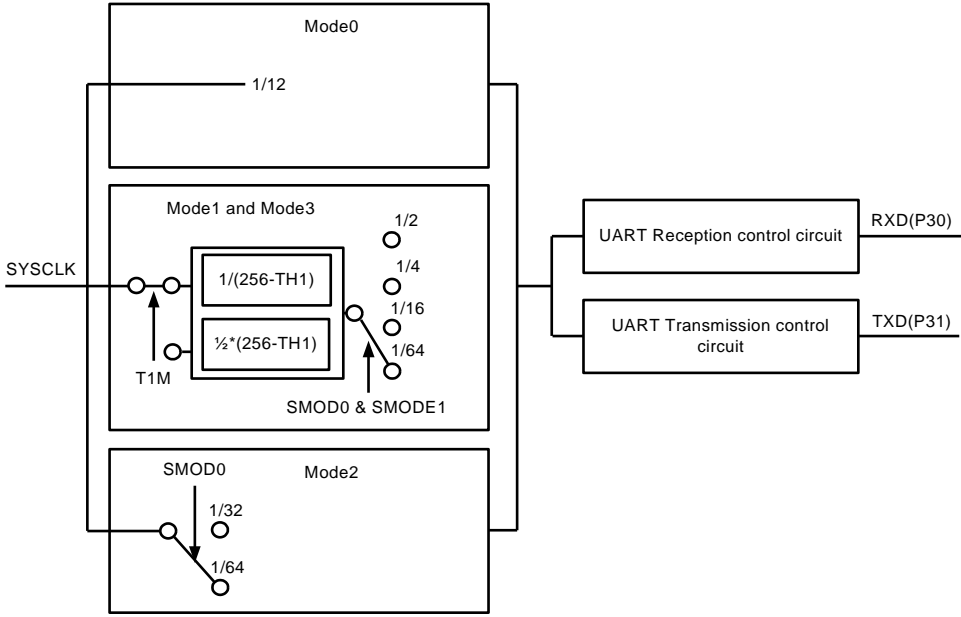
Mode0

1/12

Mode1 and Mode3

1/2

1/4

1/16

1/64

SYSCLK

1/(256-TH1)

½*(256-TH1)

T1M

SMOD0 & SMODE1

UART Reception control circuit

RXD(P30)

UART Transmission control circuit

TXD(P31)

SMOD0

Mode2

1/32

1/64